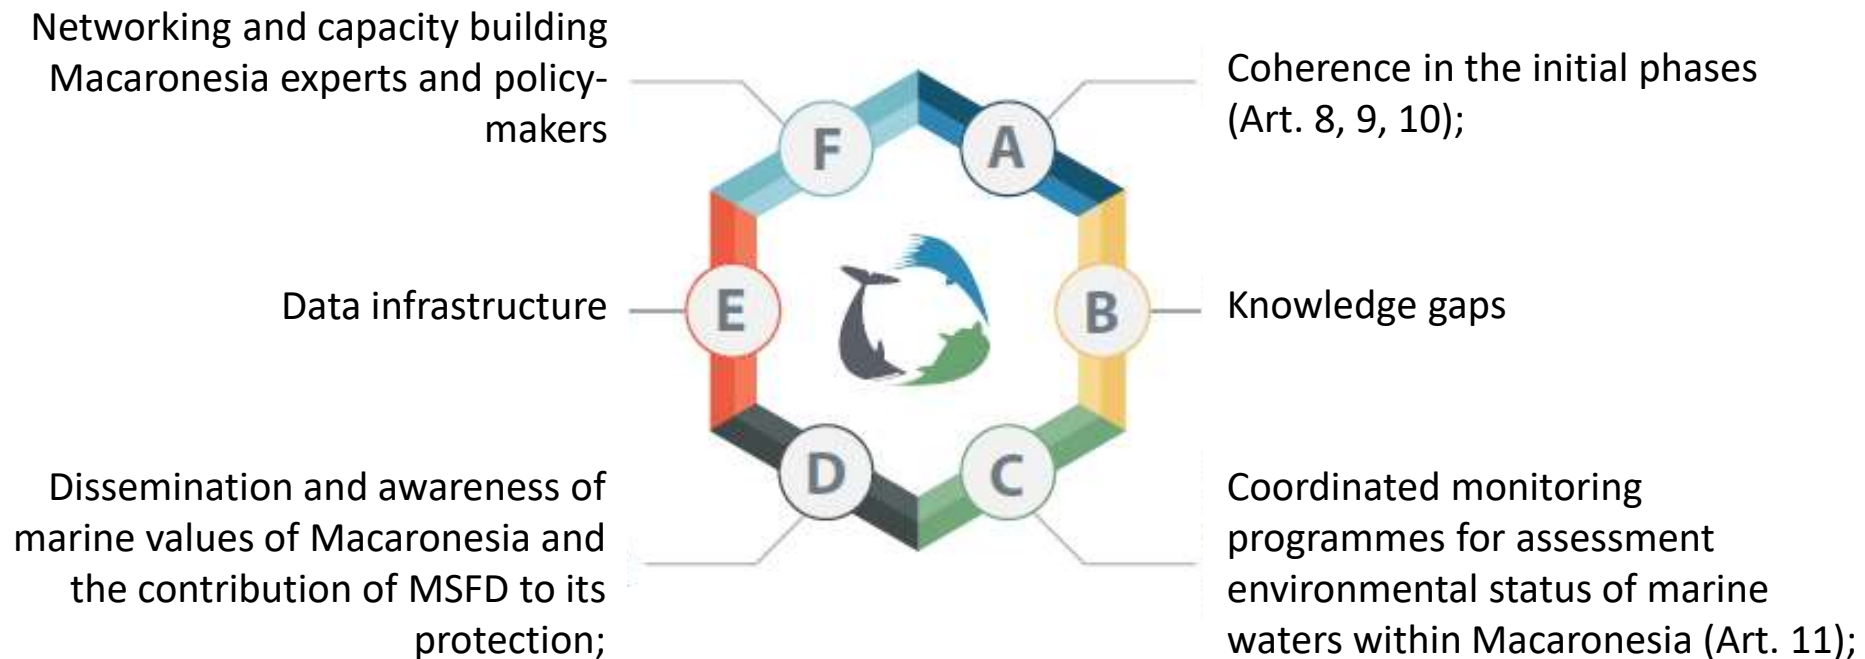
Networking and capacity building Macaronesia experts and policy-makers

F

A

Coherence in the initial phases (Art. 8, 9, 10);

Data infrastructure

E

B

Knowledge gaps

Dissemination and awareness of marine values of Macaronesia and the contribution of MSFD to its protection;

D

C

Coordinated monitoring programmes for assessment environmental status of marine waters within Macaronesia (Art. 11);